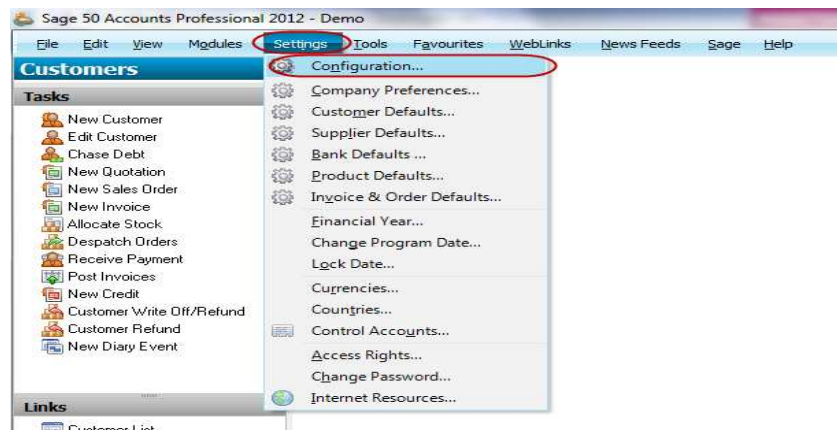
Sage 50 Accounts Professional 2012 - Demo

File Edit View Modules Settings Tools Favourites WebLinks News Feeds Sage Help

Customers

Tasks

New Customer
Edit Customer
Chase Debt
New Quotation
New Sales Order
New Invoice
Allocate Stock
Despatch Orders
Receive Payment
Post Invoices
New Credit
Customer Write Off/Refund
Customer Refund
New Diary Event

Links

Customer List

Configuration...
Company Preferences...
Customer Defaults...
Supplier Defaults...
Bank Defaults ...
Product Defaults...
Invoice & Order Defaults...
Financial Year...
Change Program Date...
Lock Date...
Currencies...
Countries...
Control Accounts...
Access Rights...
Change Password...
Internet Resources...